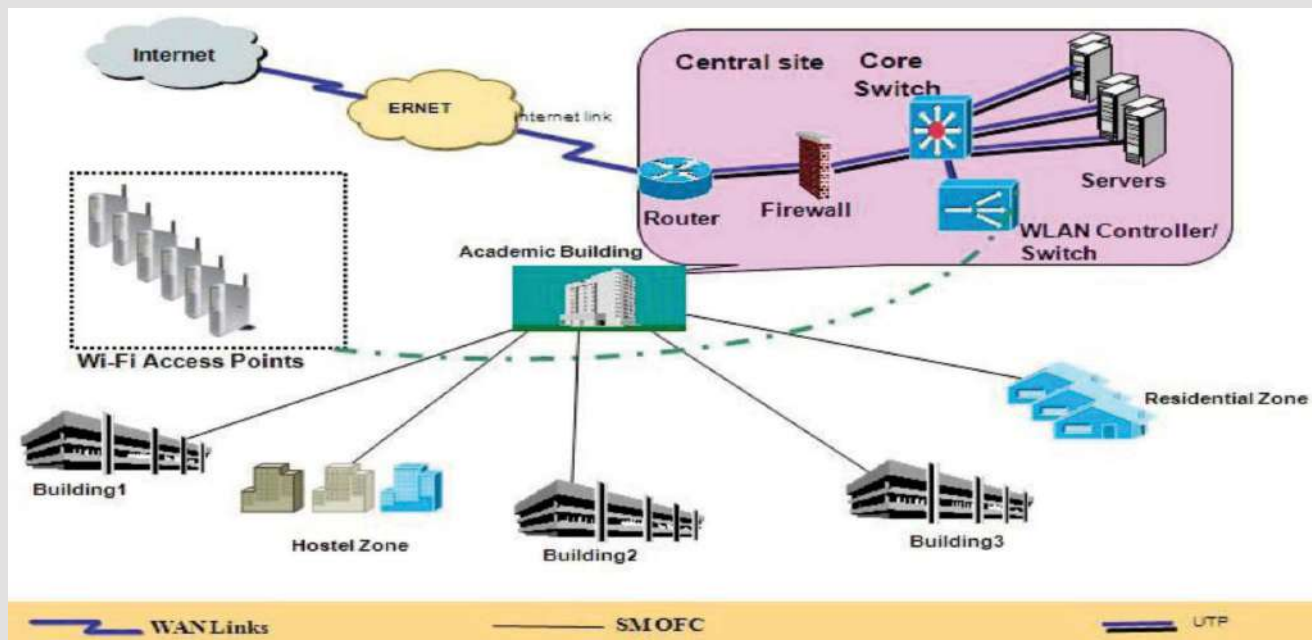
Internet

ERNET

Internet link

Central site

Core Switch

Servers

Router

Firewall

WLAN Controller/ Switch

Academic Building

Wi-Fi Access Points

Residential Zone

Building1

Hostel Zone

Building2

Building3

WAN Links

SM OFC

UTP